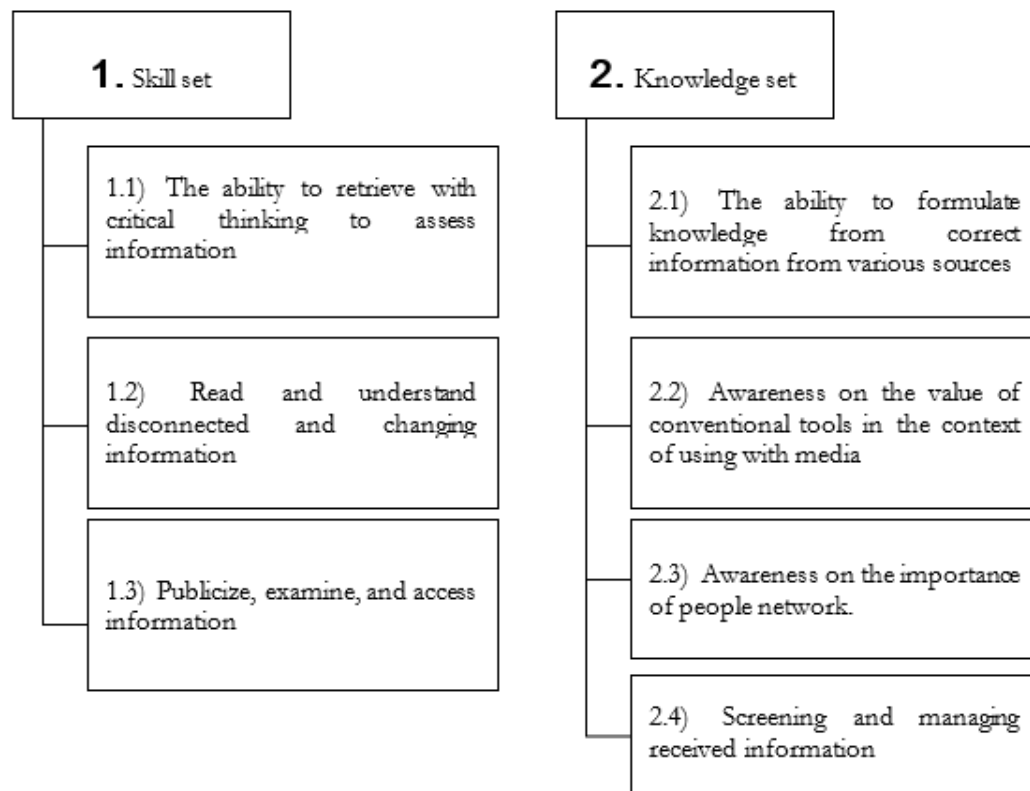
1. Skill set

1.1) The ability to retrieve with critical thinking to assess information

1.2) Read and understand disconnected and changing information

1.3) Publicize, examine, and access information

2. Knowledge set

2.1) The ability to formulate knowledge from correct information from various sources

2.2) Awareness on the value of conventional tools in the context of using with media

2.3) Awareness on the importance of people network.

2.4) Screening and managing received information